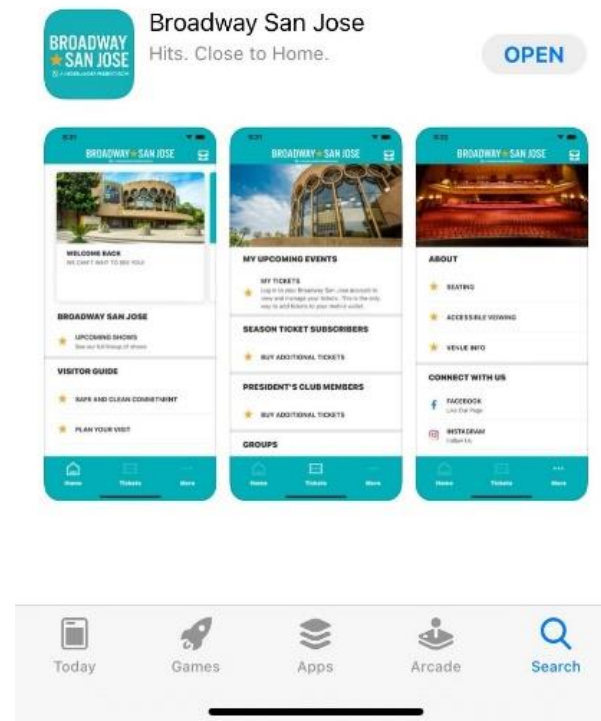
BROADWAY SAN JOSE

Broadway San Jose
Hits. Close to Home.

OPEN

BROADWAY SAN JOSE

WELCOME BACK
WE CAN'T WAIT TO SEE YOU!

BROADWAY SAN JOSE
UPCOMING SHOWS
See our full lineup of shows

VISITOR GUIDE
SAFE AND CLEAN COMMITMENT
PLAN YOUR VISIT

Home Tickets More

BROADWAY SAN JOSE

MY UPCOMING EVENTS
MY TICKETS
Log in to your Broadway San Jose account to view and manage your tickets. This is the only way to add tickets to your mobile wallet.

SEASON TICKET SUBSCRIBERS
BUY ADDITIONAL TICKETS

PRESIDENT'S CLUB MEMBERS
BUY ADDITIONAL TICKETS

GROUPS

Home Tickets More

BROADWAY SAN JOSE

ABOUT
SEATING
ACCESSIBLE VIEWING
VENUE INFO

CONNECT WITH US
FACEBOOK
Like Our Page
INSTAGRAM
Follow Us

Home Tickets More

Today Games Apps Arcade Search